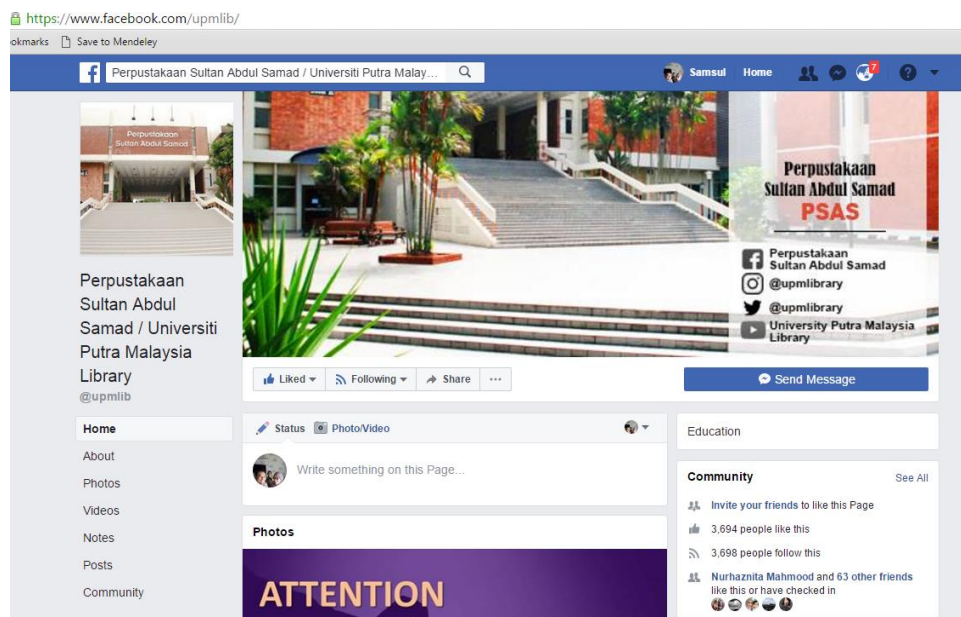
https://www.facebook.com/upmlib/

okmarks Save to Mendeley

Perpustakaan Sultan Abdul Samad / Universiti Putra Malay...

Samsul Home 7

Perpustakaan Sultan Abdul Samad

Perpustakaan Sultan Abdul Samad
PSAS

Perpustakaan Sultan Abdul Samad
@upmlibrary
@upmlibrary
University Putra Malaysia Library

Perpustakaan Sultan Abdul Samad / Universiti Putra Malaysia Library
@upmlib

Liked Following Share ···

Send Message

Home
About
Photos
Videos
Notes
Posts
Community

Status Photo/Video

Write something on this Page...

Photos

ATTENTION

Education

Community See All

Invite your friends to like this Page

3,694 people like this

3,698 people follow this

Nurhaznita Mahmood and 63 other friends like this or have checked in